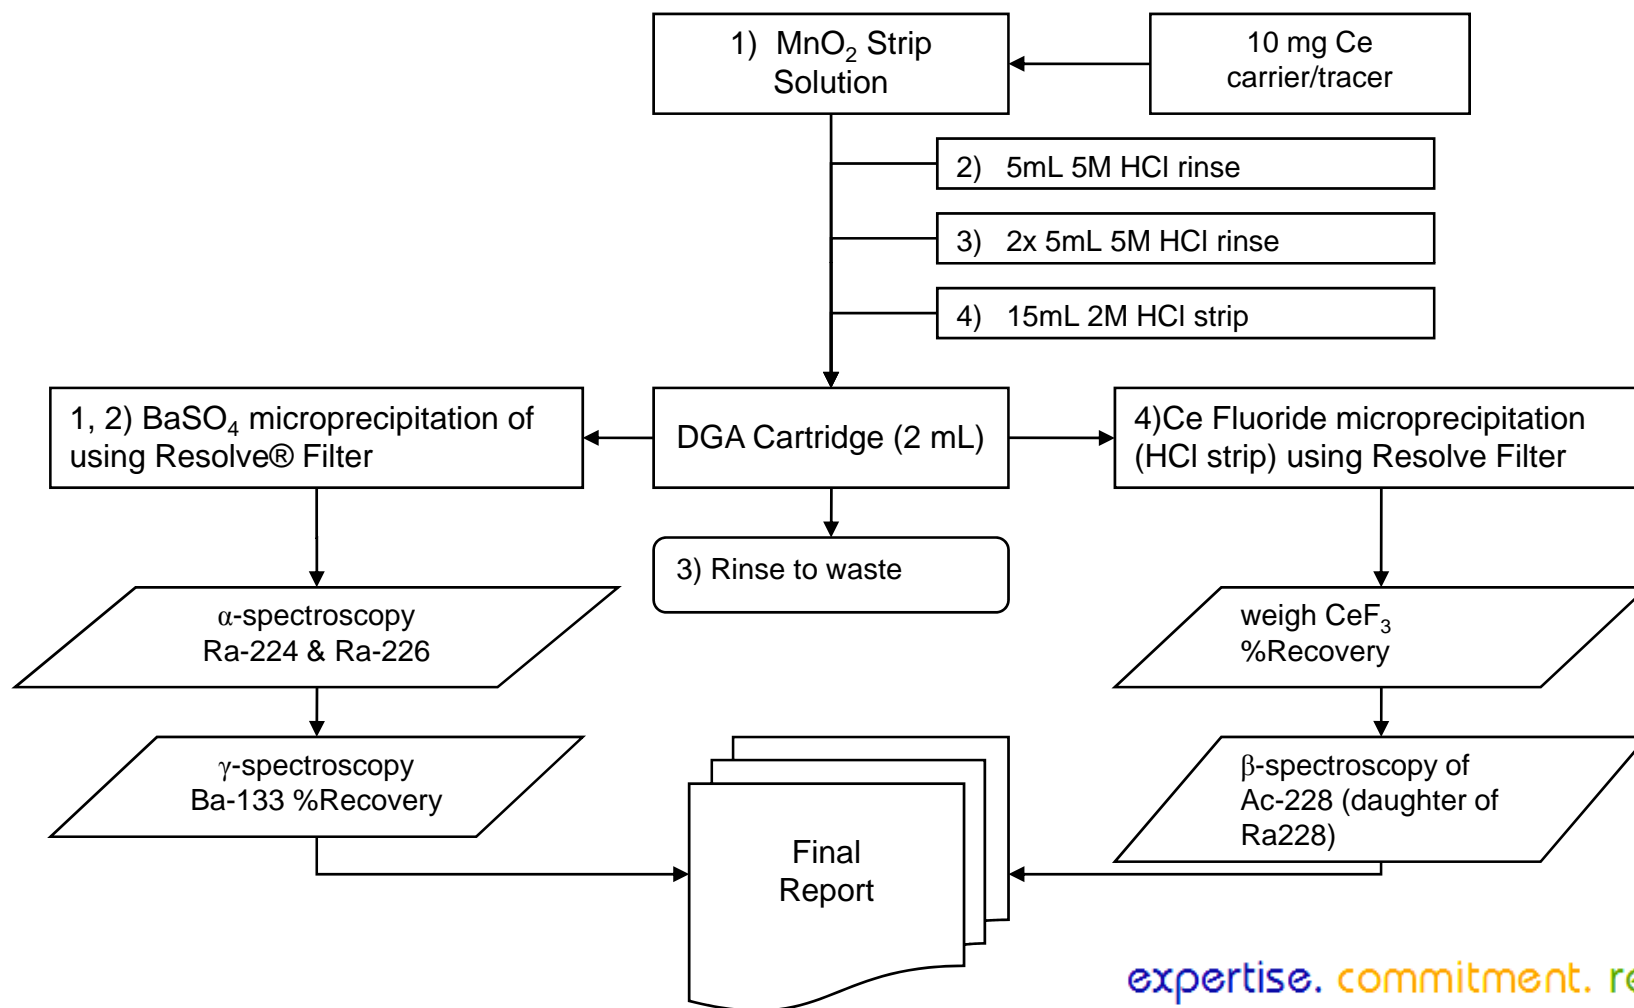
1) $MnO_2$ Strip Solution

10 mg Ce carrier/tracer

2) 5mL 5M HCl rinse

3) 2x 5mL 5M HCl rinse

4) 15mL 2M HCl strip

1, 2) $BaSO_4$ microprecipitation of using Resolve® Filter

DGA Cartridge (2 mL)

4)Ce Fluoride microprecipitation (HCl strip) using Resolve Filter

3) Rinse to waste

α-spectroscopy Ra-224 & Ra-226

weigh $CeF_3$ %Recovery

γ-spectroscopy Ba-133 %Recovery

Final Report

β-spectroscopy of Ac-228 (daughter of Ra228)

expertise. commitment. r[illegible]